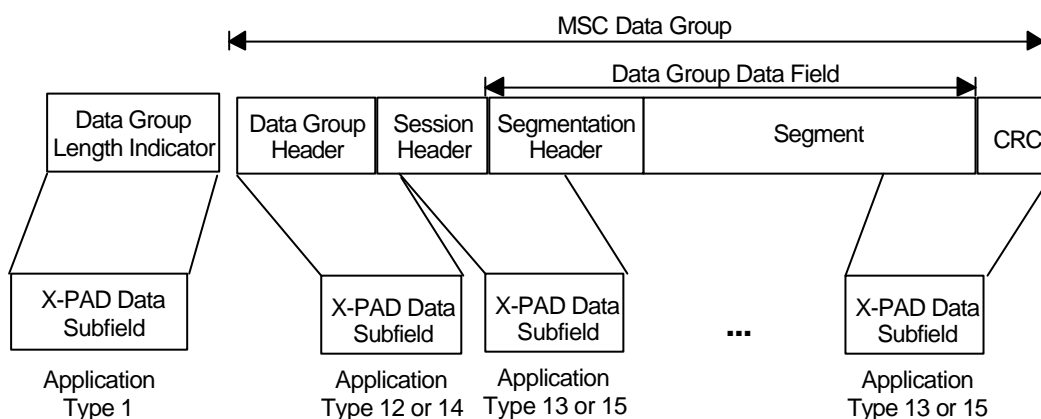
MSC Data Group

Data Group Data Field

Data Group Length Indicator

Data Group Header

Session Header

Segmentation Header

Segment

CRC

X-PAD Data Subfield

X-PAD Data Subfield

X-PAD Data Subfield

...

X-PAD Data Subfield

Application Type 1

Application Type 12 or 14

Application Type 13 or 15

Application Type 13 or 15